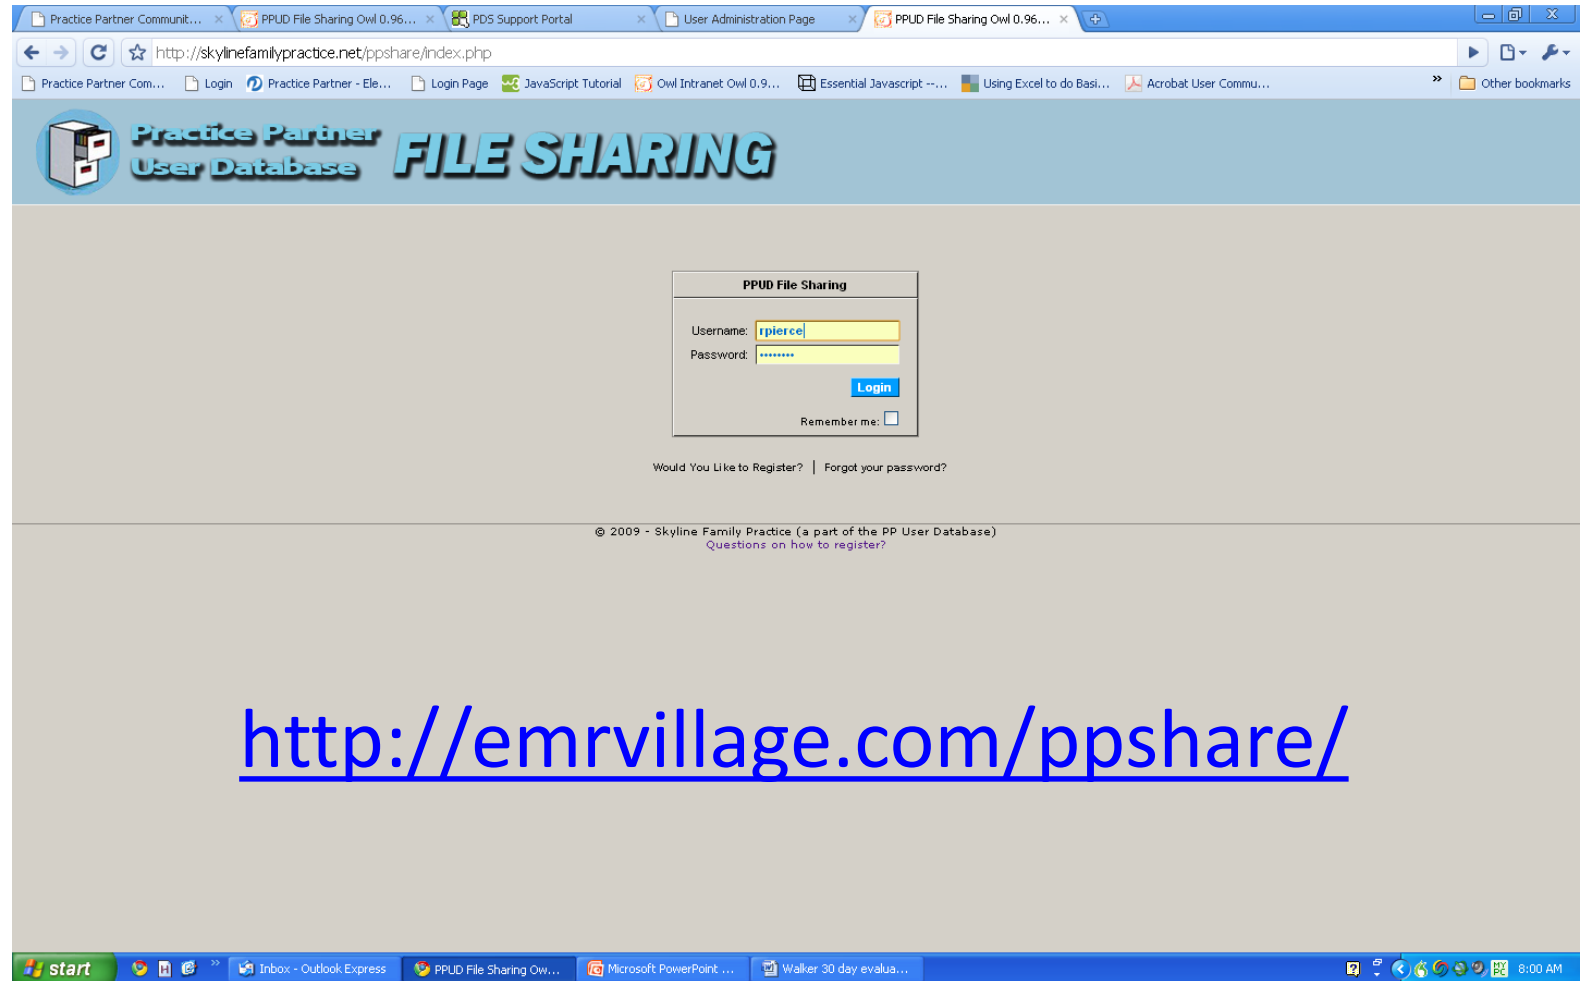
Practice Partner Communit... × PPUD File Sharing Owl 0.96... × PDS Support Portal × User Administration Page × PPUD File Sharing Owl 0.96... ×

http://skylinefamilypractice.net/ppshare/index.php

Practice Partner Com... Login Practice Partner - Ele... Login Page JavaScript Tutorial Owl Intranet Owl 0.9... Essential Javascript --... Using Excel to do Basi... Acrobat User Commu... » Other bookmarks

Practice Partner User Database FILE SHARING

PPUD File Sharing

Username: rpierce
Password: ••••••••
Login
Remember me:

Would You Like to Register? | Forgot your password?

© 2009 - Skyline Family Practice (a part of the PP User Database)
Questions on how to register?

http://emrvillage.com/ppshare/

start Inbox - Outlook Express PPUD File Sharing Ow... Microsoft PowerPoint ... Walker 30 day evalua... 8:00 AM